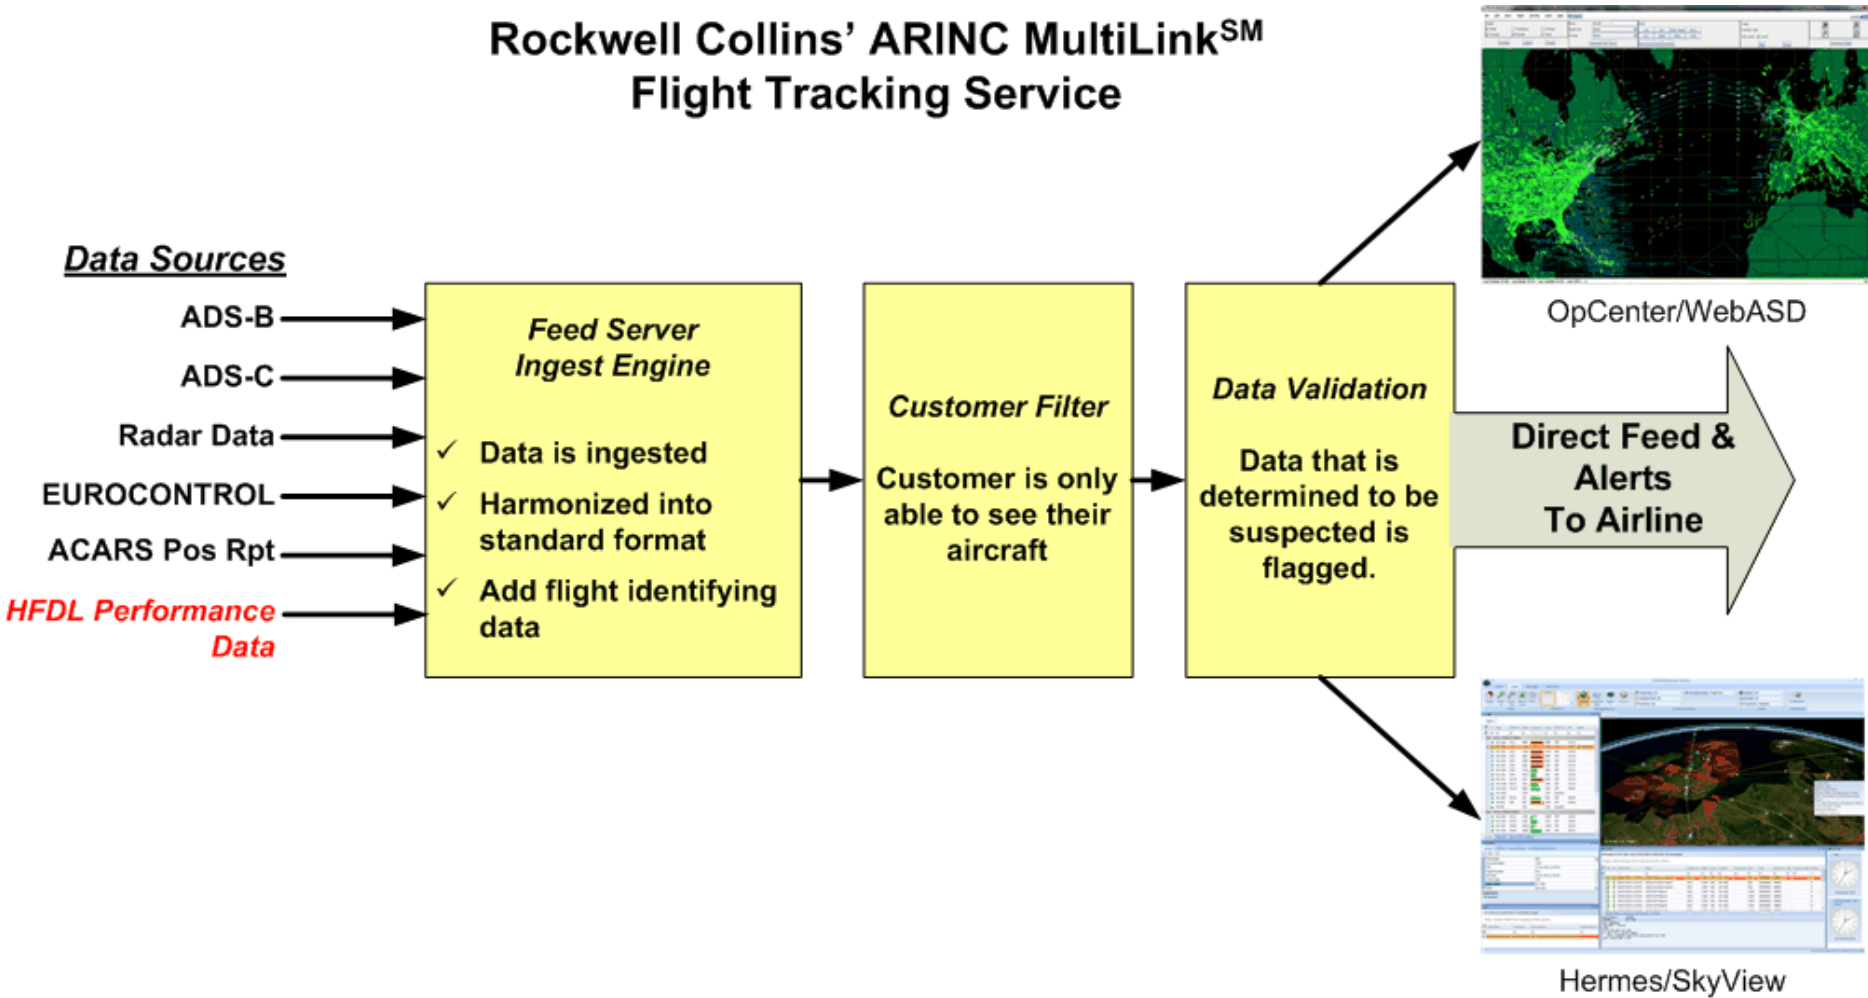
Rockwell Collins' ARINC MultiLink$^{SM}$
Flight Tracking Service

Data Sources

ADS-B

ADS-C

Radar Data

EUROCONTROL

ACARS Pos Rpt

HFDL Performance Data

Feed Server
Ingest Engine

✓ Data is ingested

✓ Harmonized into standard format

✓ Add flight identifying data

Customer Filter

Customer is only able to see their aircraft

Data Validation

Data that is determined to be suspected is flagged.

Direct Feed & Alerts To Airline

OpCenter/WebASD

Hermes/SkyView